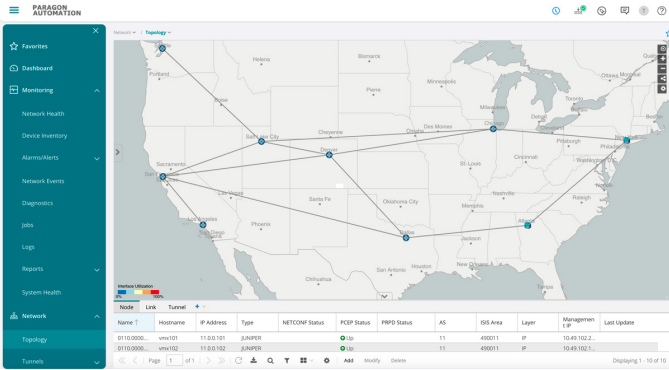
PARAGON AUTOMATION

Favorites
Dashboard
Monitoring
Network Health
Device Inventory
Alarms/Alerts
Network Events
Diagnostics
Jobs
Logs
Reports
System Health
Network
Topology
Tunnels

Network / Topology

Portland
Helena
Boise
Bismarck
Pierre
Minneapolis
Milwaukee
Detroit
Salt Lake City
Cheyenne
Omaha
Des Moines
Chicago
Pittsburgh
Philadelphia
Washington D.C.
Sacramento
San Francisco
Denver
St. Louis
Cincinnati
Las Vegas
Santa Fe
Oklahoma City
Nashville
Raleigh
Los Angeles
Phoenix
Memphis
Dallas
Atlanta
Jackson
San Antonio
Houston
Chihuahua

Interface Utilization
0%
100%

Node Link Tunnel +

| Name | Hostname | IP Address | Type | NETCONF Status | PCEP Status | PRPD Status | AS | ISIS Area | Layer | Management IP | Last Update |
|---|---|---|---|---|---|---|---|---|---|---|---|
| 0110.0000... | vmx101 | 11.0.0.101 | JUNIPER | | Up | | 11 | 490011 | IP | 10.49.102.2... | |
| 0110.0000... | vmx102 | 11.0.0.102 | JUNIPER | | Up | | 11 | 490011 | IP | 10.49.102.1... | |

Page 1 of 1
Add Modify Delete
Displaying 1 - 10 of 10